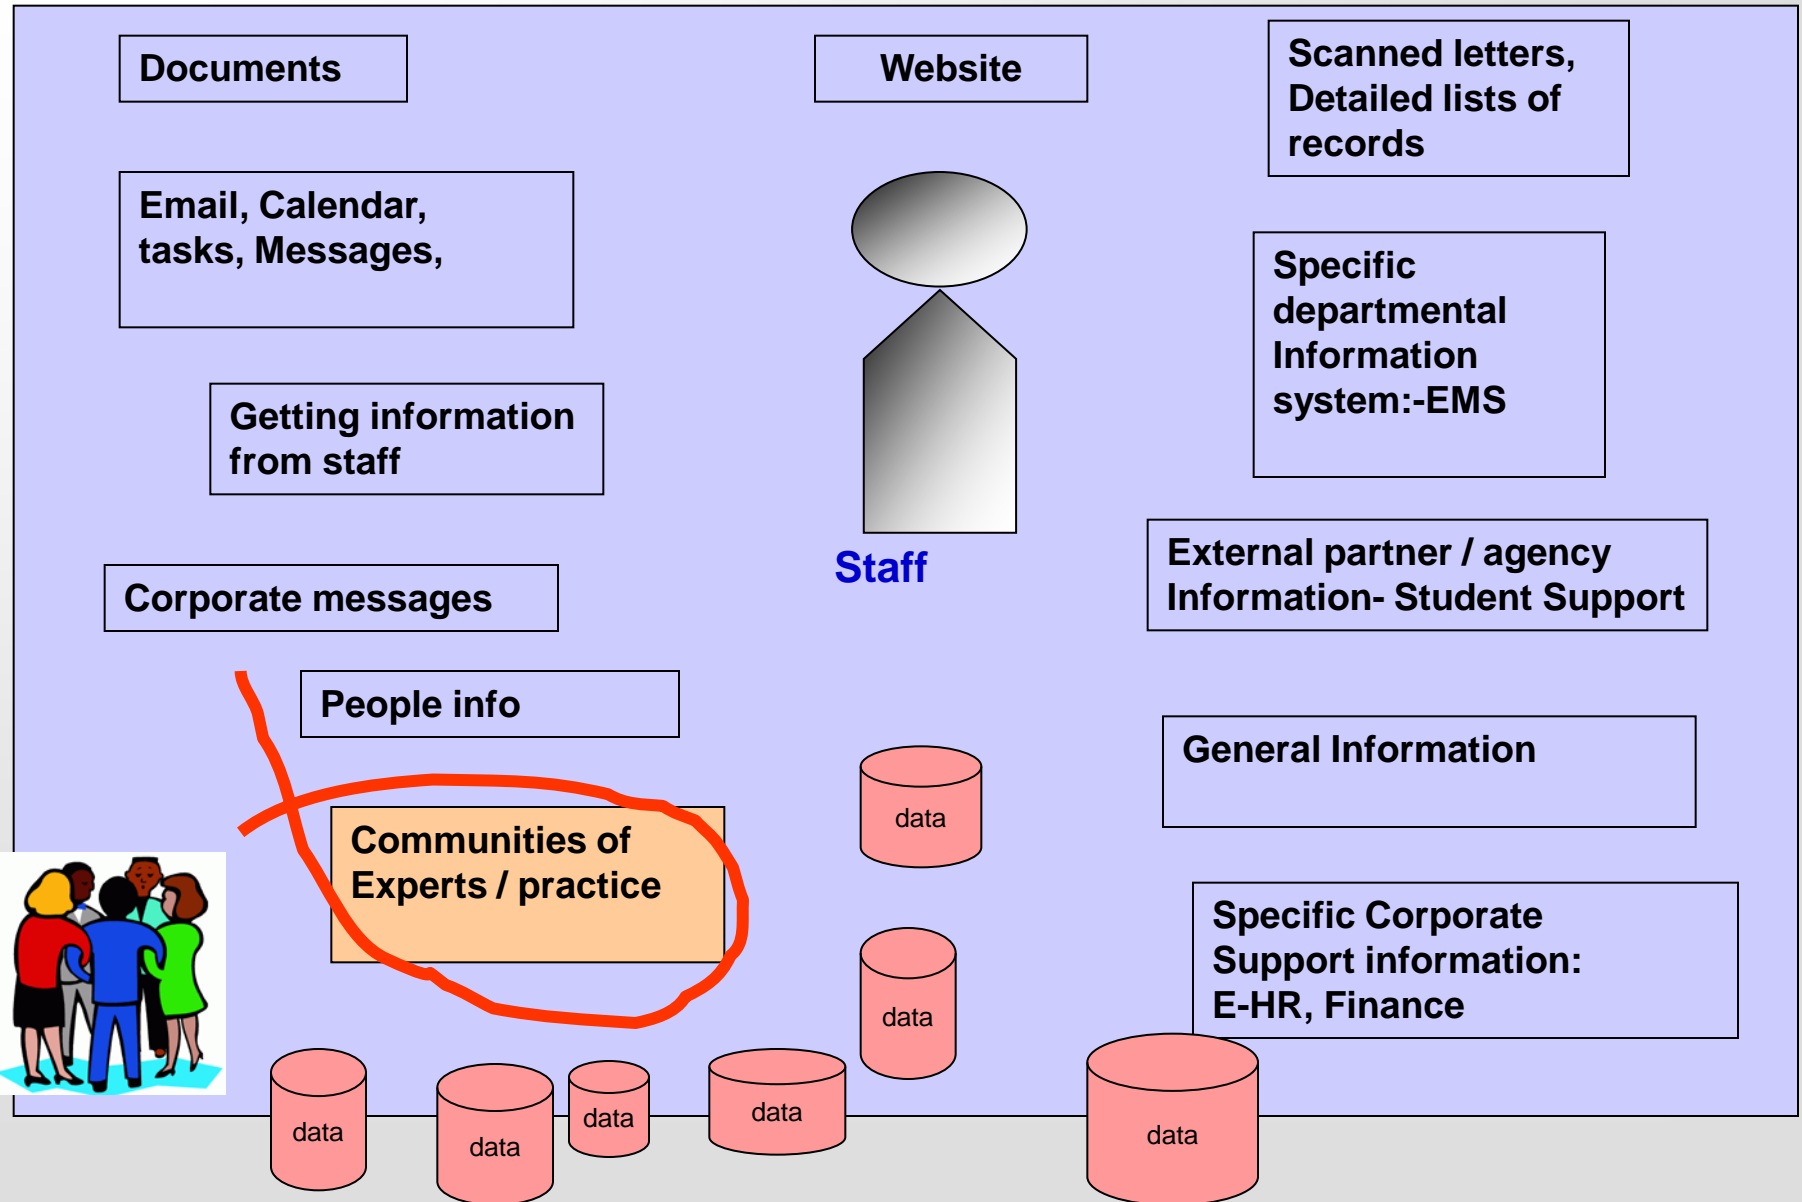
Documents

Website

Scanned letters, Detailed lists of records

Email, Calendar, tasks, Messages,

Specific departmental Information system:-EMS

Getting information from staff

Staff

External partner / agency Information- Student Support

Corporate messages

People info

General Information

Communities of Experts / practice

data

data

Specific Corporate Support information: E-HR, Finance

data

data

data

data

data